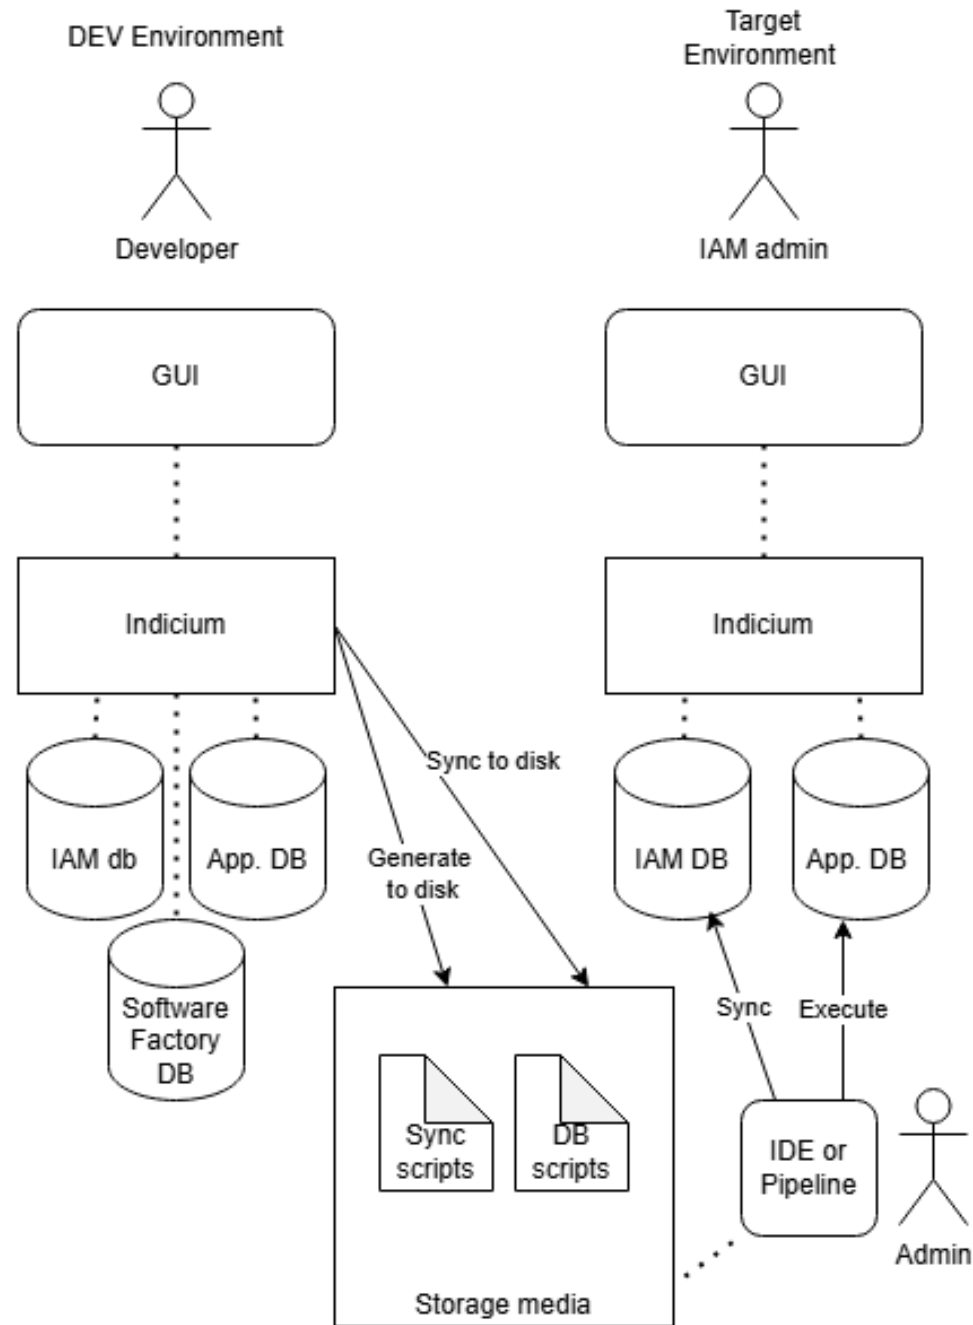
DEV Environment

Developer

Target Environment

IAM admin

GUI

GUI

Indicium

Indicium

IAM db

App. DB

Software Factory DB

Sync to disk

Generate to disk

IAM DB

App. DB

Sync

Execute

Sync scripts

DB scripts

IDE or Pipeline

Admin

Storage media